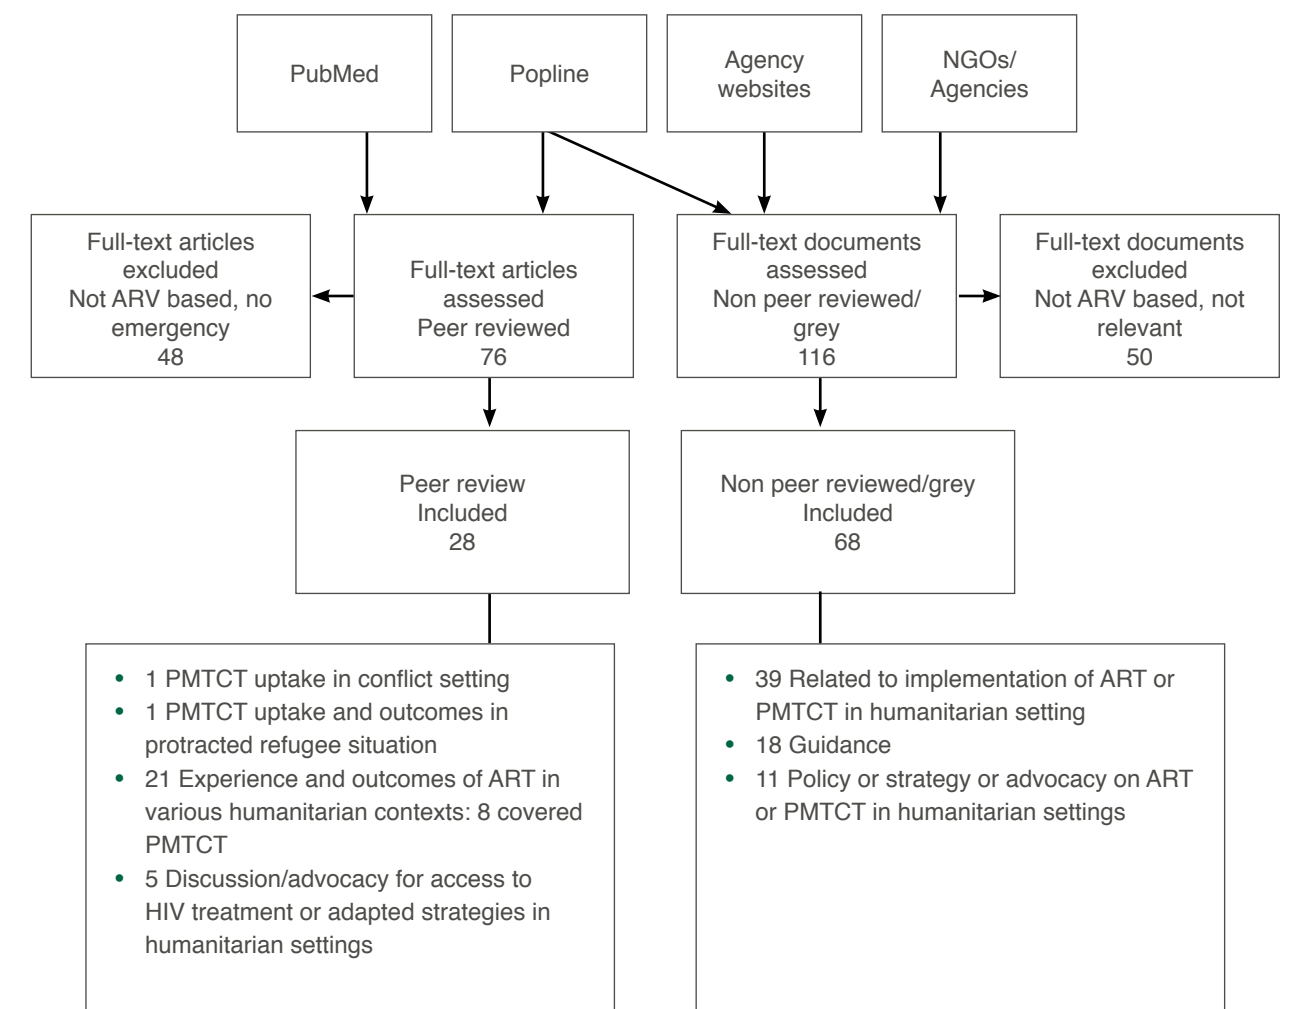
PubMed

Popline

Agency websites

NGOs/ Agencies

Full-text articles excluded
Not ARV based, no emergency
48

Full-text articles assessed
Peer reviewed
76

Full-text documents assessed
Non peer reviewed/ grey
116

Full-text documents excluded
Not ARV based, not relevant
50

Peer review
Included
28

Non peer reviewed/grey
Included
68

- 1 PMTCT uptake in conflict setting
- 1 PMTCT uptake and outcomes in protracted refugee situation
- 21 Experience and outcomes of ART in various humanitarian contexts: 8 covered PMTCT
- 5 Discussion/advocacy for access to HIV treatment or adapted strategies in humanitarian settings

- 39 Related to implementation of ART or PMTCT in humanitarian setting
- 18 Guidance
- 11 Policy or strategy or advocacy on ART or PMTCT in humanitarian settings